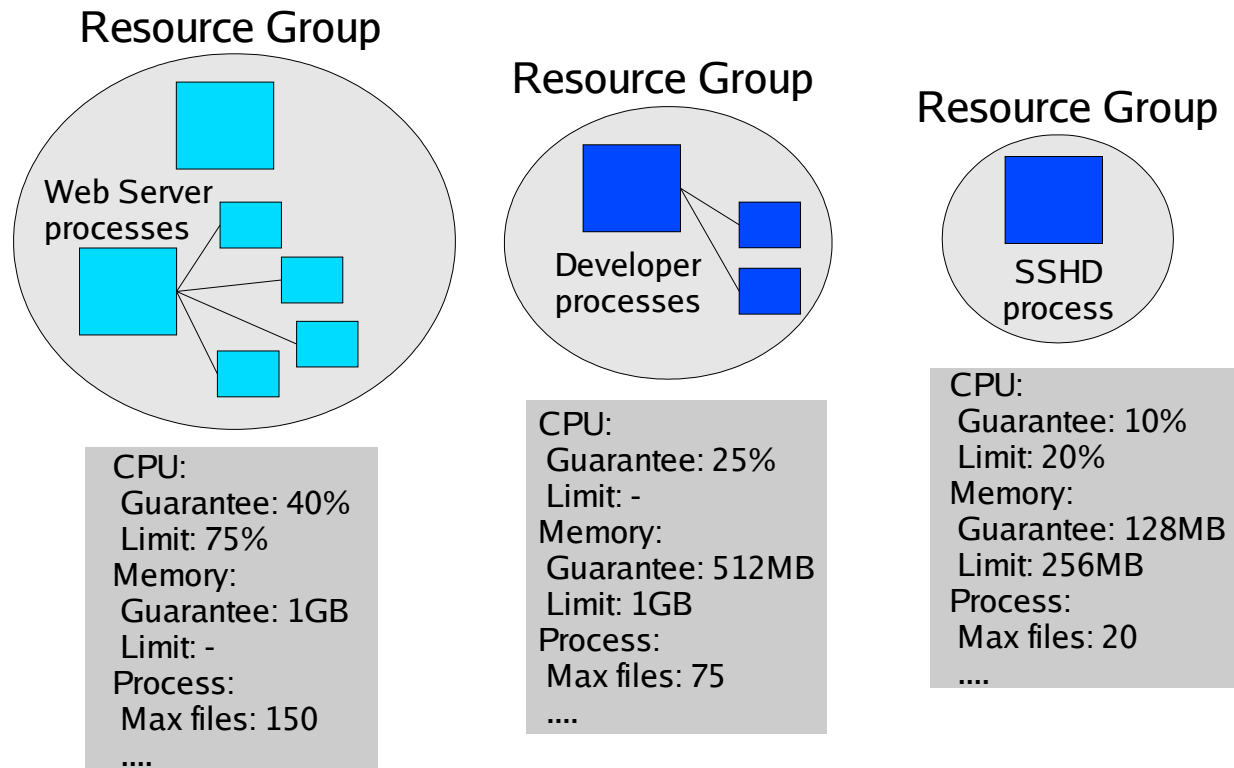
Resource Group

Web Server processes

CPU:
Guarantee: 40%
Limit: 75%
Memory:
Guarantee: 1GB
Limit: -
Process:
Max files: 150
....

Resource Group

Developer processes

CPU:
Guarantee: 25%
Limit: -
Memory:
Guarantee: 512MB
Limit: 1GB
Process:
Max files: 75
....

Resource Group

SSHD process

CPU:
Guarantee: 10%
Limit: 20%
Memory:
Guarantee: 128MB
Limit: 256MB
Process:
Max files: 20
....